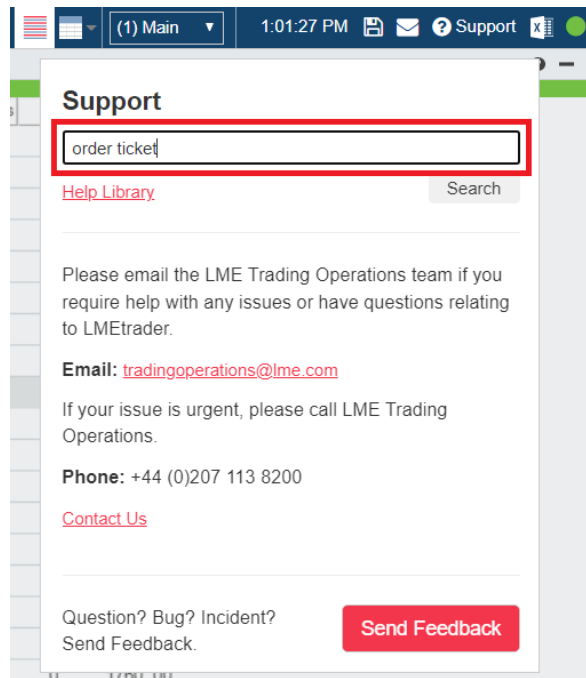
(1) Main 1:01:27 PM Support

Support

order ticket

Help Library Search

Please email the LME Trading Operations team if you require help with any issues or have questions relating to LMEtrader.

**Email:** tradingoperations@lme.com

If your issue is urgent, please call LME Trading Operations.

**Phone:** +44 (0)207 113 8200

Contact Us

Question? Bug? Incident? Send Feedback.

Send Feedback